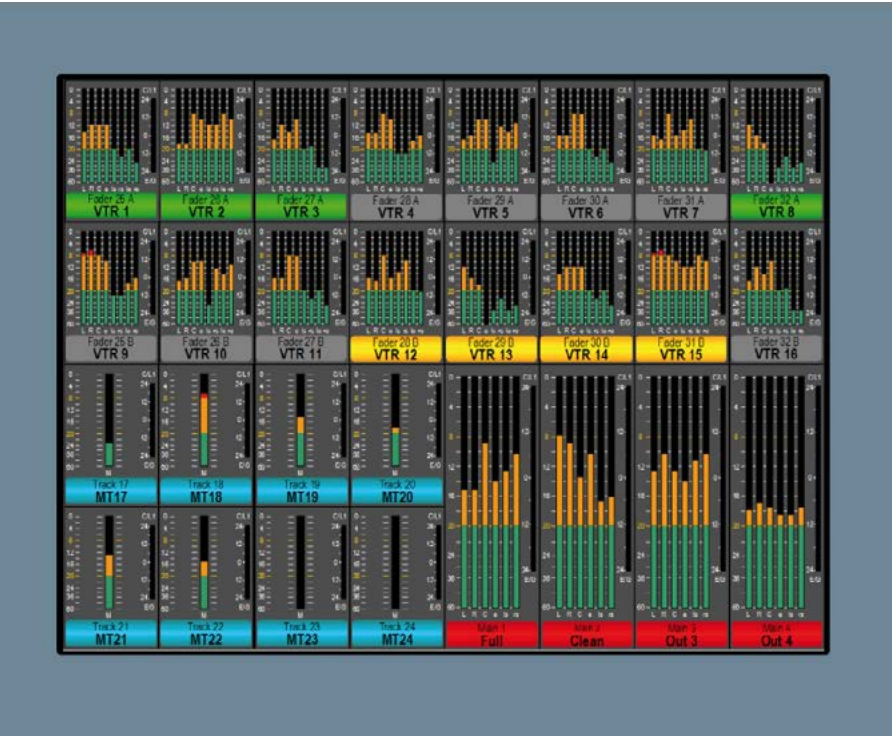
Fader 25 A
VTR 1
Fader 26 A
VTR 2
Fader 27 A
VTR 3
Fader 28 A
VTR 4
Fader 29 A
VTR 5
Fader 30 A
VTR 6
Fader 31 A
VTR 7
Fader 32 A
VTR 8

Fader 25 B
VTR 9
Fader 26 B
VTR 10
Fader 27 B
VTR 11
Fader 28 B
VTR 12
Fader 29 B
VTR 13
Fader 30 B
VTR 14
Fader 31 B
VTR 15
Fader 32 B
VTR 16

Track 17
MT17
Track 18
MT18
Track 19
MT19
Track 20
MT20

Track 21
MT21
Track 22
MT22
Track 23
MT23
Track 24
MT24

Main 1
Full
Main 2
Clean
Main 3
Out 3
Main 4
Out 4